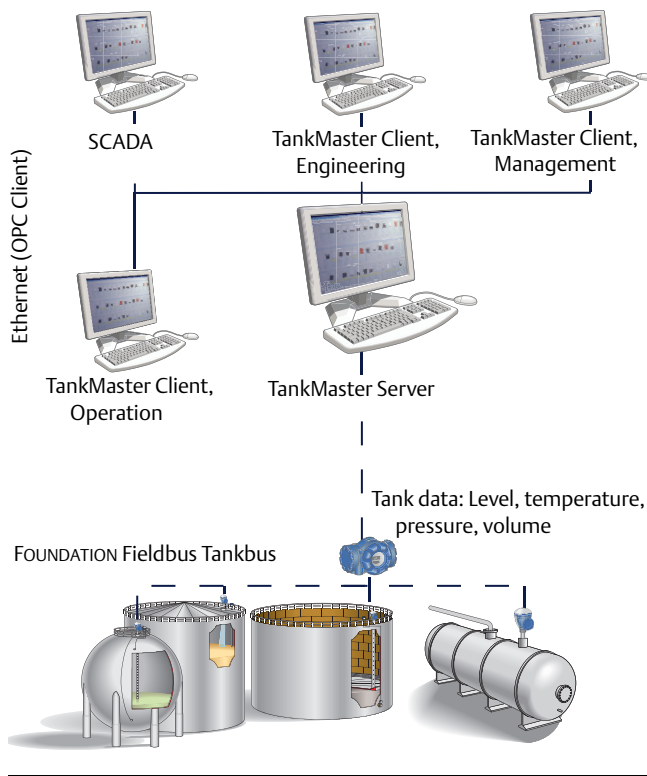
SCADA

TankMaster Client, Engineering

TankMaster Client, Management

Ethernet (OPC Client)

TankMaster Client, Operation

TankMaster Server

Tank data: Level, temperature, pressure, volume

FOUNDATION Fieldbus Tankbus